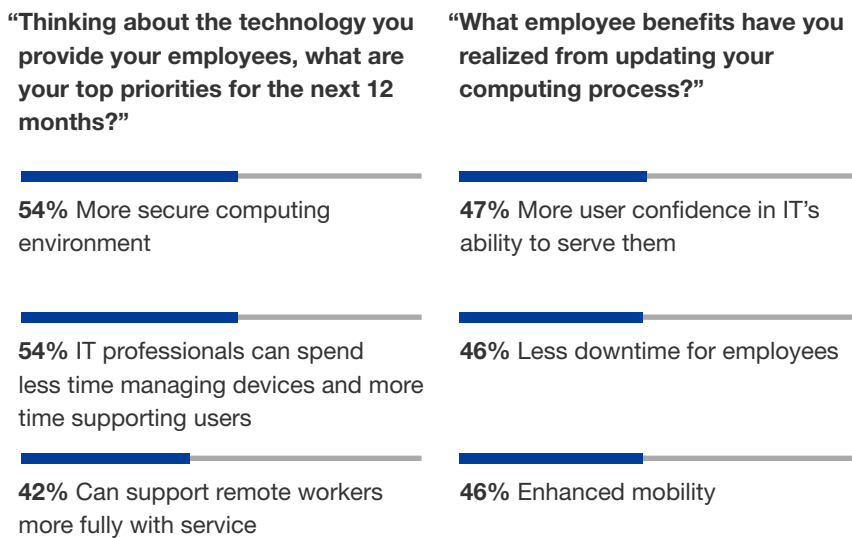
“Thinking about the technology you provide your employees, what are your top priorities for the next 12 months?”

54% More secure computing environment

54% IT professionals can spend less time managing devices and more time supporting users

42% Can support remote workers more fully with service

“What employee benefits have you realized from updating your computing process?”

47% More user confidence in IT’s ability to serve them

46% Less downtime for employees

46% Enhanced mobility